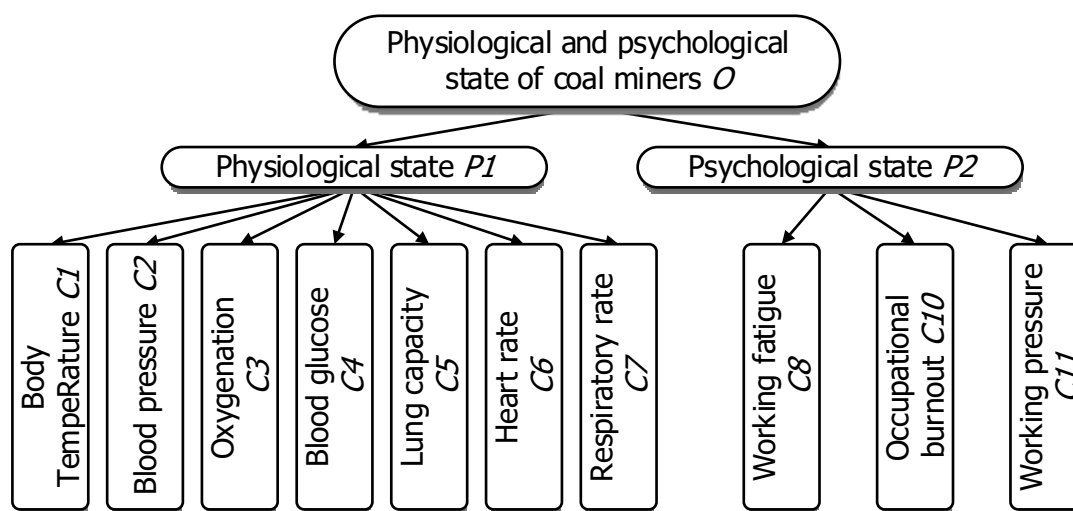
Physiological and psychological state of coal miners $O$

Physiological state $P1$

Psychological state $P2$

Body TempeRature $C1$

Blood pressure $C2$

Oxygenation $C3$

Blood glucose $C4$

Lung capacity $C5$

Heart rate $C6$

Respiratory rate $C7$

Working fatigue $C8$

Occupational burnout $C10$

Working pressure $C11$